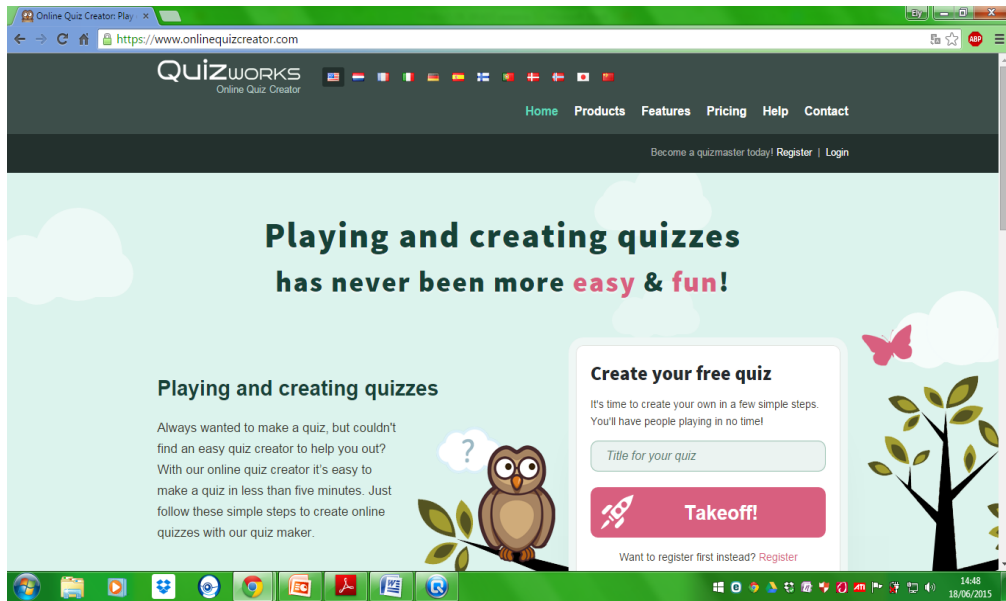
Online Quiz Creator: Play

https://www.onlinequizcreator.com

QUIZWORKS
Online Quiz Creator

Home Products Features Pricing Help Contact

Become a quizmaster today! Register | Login

Playing and creating quizzes
has never been more easy & fun!

Playing and creating quizzes

Always wanted to make a quiz, but couldn't find an easy quiz creator to help you out? With our online quiz creator it's easy to make a quiz in less than five minutes. Just follow these simple steps to create online quizzes with our quiz maker.

Create your free quiz

It's time to create your own in a few simple steps. You'll have people playing in no time!

Title for your quiz

Takeoff!

Want to register first instead? Register

14:48
18/06/2015